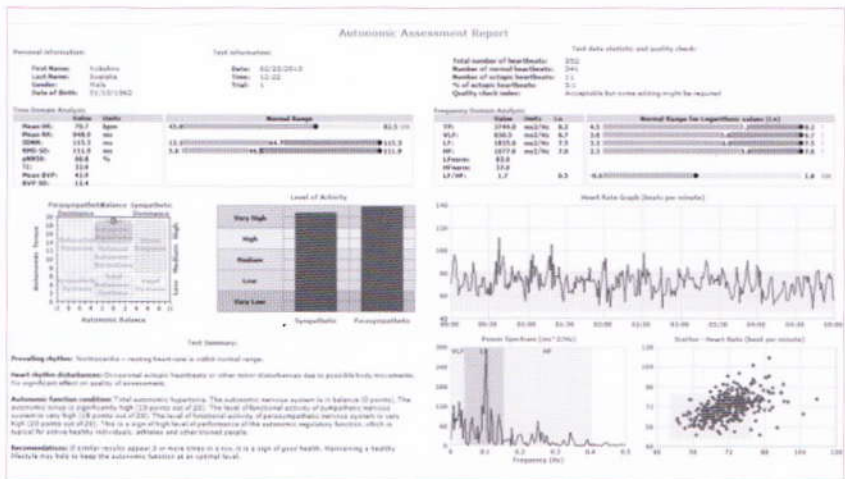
Autonomic Assessment Report

Personal information:

First Name: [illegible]
Last Name: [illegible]
Gender: Male
Date of Birth: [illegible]

Test information:

Date: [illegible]
Time: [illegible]
Trial: 1

Test data statistic and quality check:

Total number of heartbeats: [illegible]
Number of normal heartbeats: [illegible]
Number of ectopic heartbeats: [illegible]
% of ectopic heartbeats: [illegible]
Quality check index: Acceptable but some editing might be required

Time Domain Analysis:

| | Value | Units | Normal Range |
|---|---|---|---|
| Mean HR: | 75.7 | bpm | |
| Mean RR: | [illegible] | ms | |
| SDNN: | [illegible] | ms | |
| RMS-SD: | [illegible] | ms | |
| pNN50: | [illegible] | % | |
| TI: | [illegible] | | |
| Mean BVP: | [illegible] | | |
| BVP SD: | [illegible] | | |

Frequency Domain Analysis:

| | Value | Units | Ln | Normal Range for Logarithmic values (Ln) |
|---|---|---|---|---|
| TP: | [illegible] | $ms^2/Hz$ | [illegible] | |
| VLF: | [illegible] | $ms^2/Hz$ | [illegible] | |
| LF: | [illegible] | $ms^2/Hz$ | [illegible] | |
| HF: | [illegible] | $ms^2/Hz$ | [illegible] | |
| LFnorm: | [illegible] | | | |
| HFnorm: | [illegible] | | | |
| LF/HF: | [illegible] | | | |

Parasympathetic Dominance Balance Sympathetic Dominance

Autonomic Tonus

Autonomic Balance

High Medium Low

Level of Activity

Very High
High
Medium
Low
Very Low

Sympathetic Parasympathetic

Heart Rate Graph (beats per minute)

Power Spectrum ($ms^2/Hz$)

VLF LF HF

Frequency (Hz)

Scatter - Heart Rate (beat per minute)

Test Summary:

Prevailing rhythm: Normocardia – resting heart rate is within normal range.

Heart rhythm disturbances: Occasional ectopic heartbeats or other minor disturbances due to possible body movements. No significant effect on quality of assessment.

Autonomic function condition: Total autonomic hypertonia. The autonomic nervous system is in balance (0 points). The autonomic tonus is significantly high (19 points out of 20). The level of functional activity of sympathetic nervous system is very high (18 points out of 20). The level of functional activity of parasympathetic nervous system is very high (20 points out of 20). This is a sign of high level of performance of the autonomic regulatory function, which is typical for active healthy individuals, athletes and other trained people.

Recommendations: If similar results appear 3 or more times in a row, it is a sign of good health. Maintaining a healthy lifestyle may help to keep the autonomic function at an optimal level.